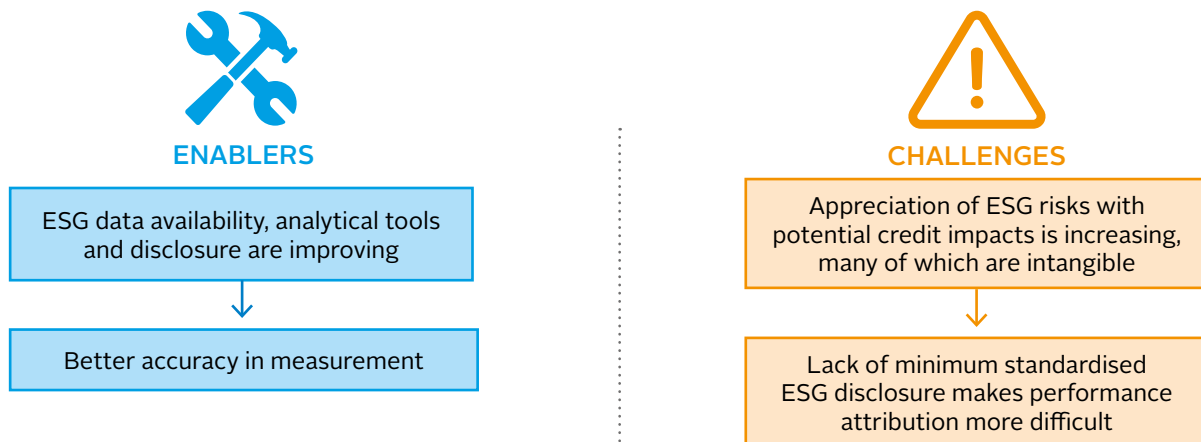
ENABLERS

ESG data availability, analytical tools and disclosure are improving

Better accuracy in measurement

CHALLENGES

Appreciation of ESG risks with potential credit impacts is increasing, many of which are intangible

Lack of minimum standardised ESG disclosure makes performance attribution more difficult